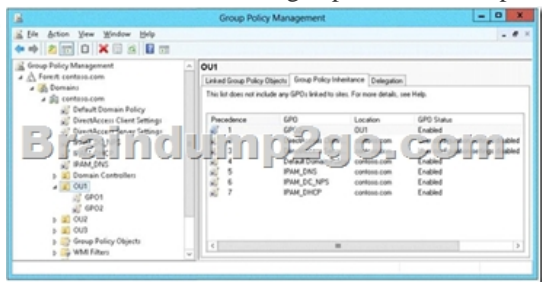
Group Policy Management

File Action View Window Help

Group Policy Management
Forest: contoso.com
Domains
contoso.com
Default Domain Policy
DirectAccess Client Settings
DirectAccess Server Settings
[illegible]
IPAM_DNS
Domain Controllers
OU1
GPO1
GPO2
OU2
OU3
Group Policy Objects
WMI Filters

OU1

Linked Group Policy Objects | Group Policy Inheritance | Delegation

This list does not include any GPOs linked to sites. For more details, see Help.

| Precedence | GPO | Location | GPO Status |
|---|---|---|---|
| 1 | GP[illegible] | OU1 | Enabled |
| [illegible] | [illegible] | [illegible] | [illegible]abled |
| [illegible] | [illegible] | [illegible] | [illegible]abled |
| 4 | Default Doma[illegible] | contoso.com | Enabled |
| 5 | IPAM_DNS | contoso.com | Enabled |
| 6 | IPAM_DC_NPS | contoso.com | Enabled |
| 7 | IPAM_DHCP | contoso.com | Enabled |

Braindump2go.com